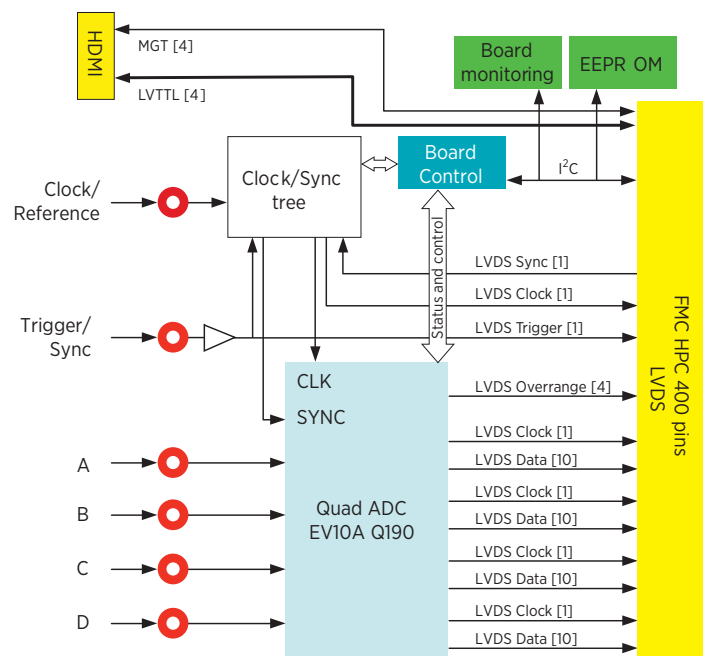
HDMI

MGT [4]

LVTTL [4]

Board monitoring

EEPR OM

Clock/Sync tree

Board Control

$I^2C$

Clock/ Reference

Status and control

LVDS Sync [1]

LVDS Clock [1]

Trigger/ Sync

LVDS Trigger [1]

FMC HPC 400 pins LVDS

CLK

SYNC

LVDS Overrange [4]

LVDS Clock [1]

A

LVDS Data [10]

LVDS Clock [1]

B

Quad ADC EV10A Q190

LVDS Data [10]

LVDS Clock [1]

C

LVDS Data [10]

LVDS Clock [1]

D

LVDS Data [10]